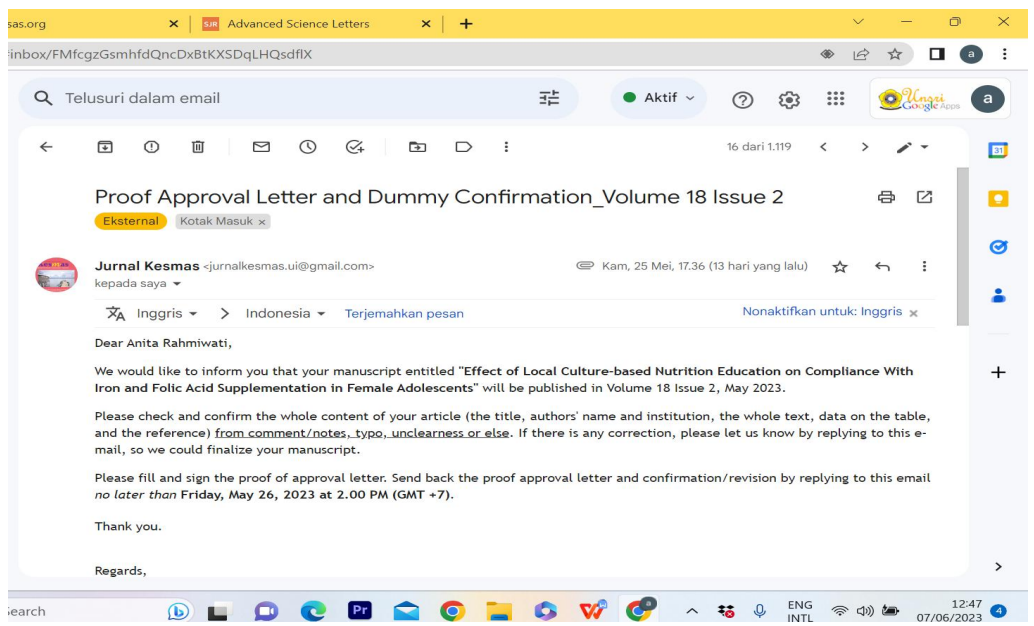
sas.org ×
SJR Advanced Science Letters ×
+

inbox/FMfcgzGsmhfdQncDxBtKXSDqLHQsdflX

Telusuri dalam email
Aktif
Unsri Google Apps
a

16 dari 1.119

Proof Approval Letter and Dummy Confirmation_Volume 18 Issue 2
Eksternal
Kotak Masuk ×

Jurnal Kesmas <jurnalkesmas.ui@gmail.com>
kepada saya
Kam, 25 Mei, 17.36 (13 hari yang lalu)

Inggris > Indonesia Terjemahkan pesan
Nonaktifkan untuk: Inggris ×

Dear Anita Rahmiwati,

We would like to inform you that your manuscript entitled "Effect of Local Culture-based Nutrition Education on Compliance With Iron and Folic Acid Supplementation in Female Adolescents" will be published in Volume 18 Issue 2, May 2023.

Please check and confirm the whole content of your article (the title, authors' name and institution, the whole text, data on the table, and the reference) from comment/notes, typo, unclearness or else. If there is any correction, please let us know by replying to this e-mail, so we could finalize your manuscript.

Please fill and sign the proof of approval letter. Send back the proof approval letter and confirmation/revision by replying to this email no later than Friday, May 26, 2023 at 2.00 PM (GMT +7).

Thank you.

Regards,

Search
ENG INTL
12:47 07/06/2023
4